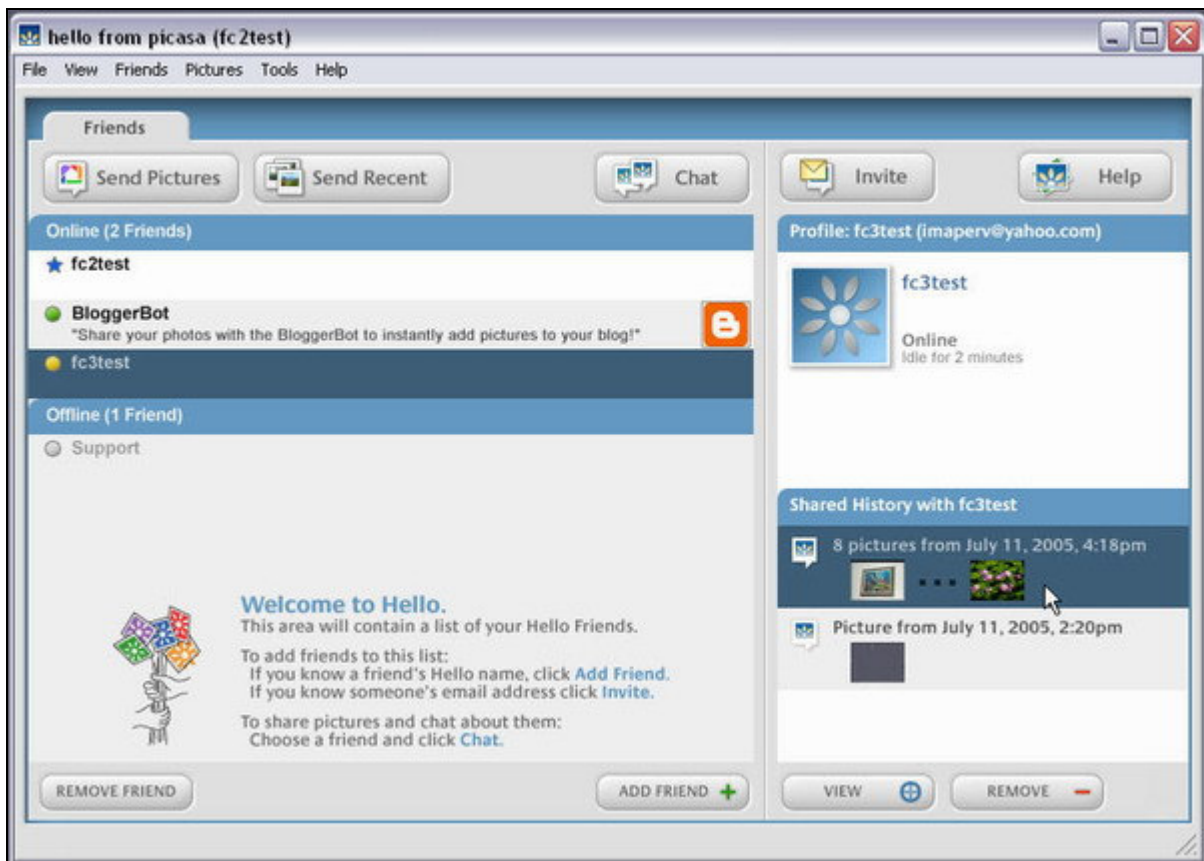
hello from picasa (fc2test)

File View Friends Pictures Tools Help

Friends

Send Pictures Send Recent Chat

Invite Help

Online (2 Friends)

fc2test

BloggerBot
"Share your photos with the BloggerBot to instantly add pictures to your blog!"

fc3test

Offline (1 Friend)

Support

Welcome to Hello.
This area will contain a list of your Hello Friends.

To add friends to this list:
If you know a friend's Hello name, click Add Friend.
If you know someone's email address click Invite.

To share pictures and chat about them:
Choose a friend and click Chat.

REMOVE FRIEND

ADD FRIEND

Profile: fc3test (imaperv@yahoo.com)

fc3test

Online
Idle for 2 minutes

Shared History with fc3test

8 pictures from July 11, 2005, 4:18pm

Picture from July 11, 2005, 2:20pm

VIEW

REMOVE